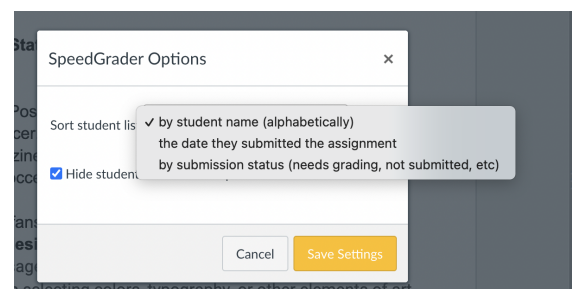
Sta

Pos
cer
zine
occe

Tans
esi
ag
n selecting colors, typography, or other elements of art

SpeedGrader Options ×

Sort student lis

✓ by student name (alphabetically)
the date they submitted the assignment
by submission status (needs grading, not submitted, etc)

Hide student

Cancel Save Settings